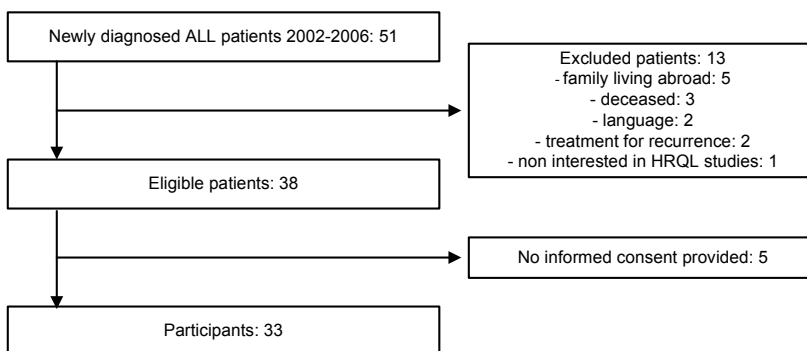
Newly diagnosed ALL patients 2002-2006: 51

Excluded patients: 13
- family living abroad: 5
- deceased: 3
- language: 2
- treatment for recurrence: 2
- non interested in HRQL studies: 1

Eligible patients: 38

No informed consent provided: 5

Participants: 33